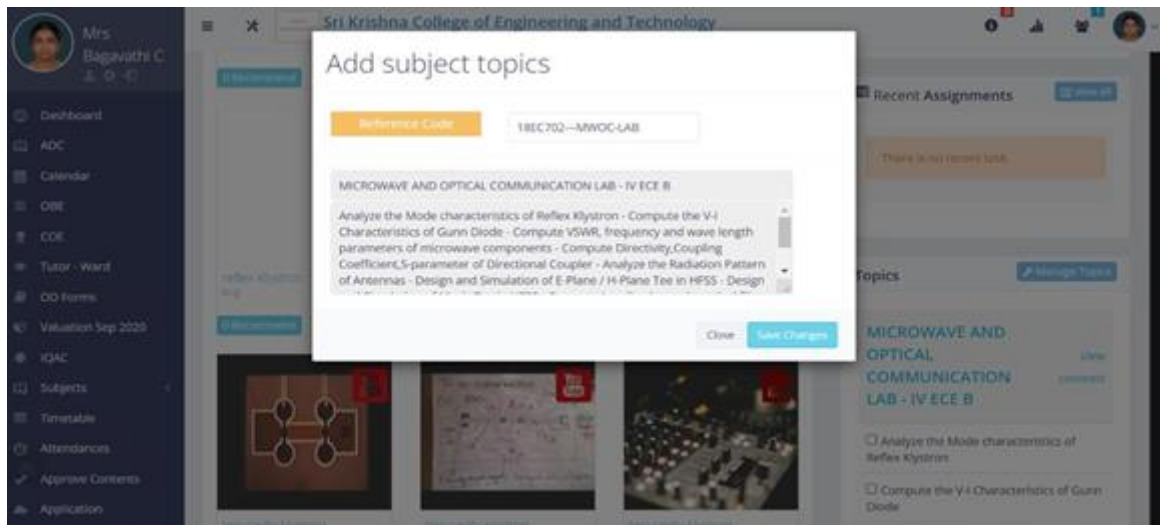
Mrs Bagavathi C

Dashboard
ADC
Calendar
OBE
COE
Tutor - Ward
OD Forms
Valuation Sep 2020
IQAC
Subjects
Timetable
Attendances
Approve Contents
Application

Sri Krishna College of Engineering and Technology

Add subject topics

Reference Code
18EC702---MWOC-LAB

MICROWAVE AND OPTICAL COMMUNICATION LAB - IV ECE B

Analyze the Mode characteristics of Reflex Klystron - Compute the V-I Characteristics of Gunn Diode - Compute VSWR, frequency and wave length parameters of microwave components - Compute Directivity,Coupling Coefficient,S-parameter of Directional Coupler - Analyze the Radiation Pattern of Antennas - Design and Simulation of E-Plane / H-Plane Tee in HFSS - Design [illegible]

Close
Save Changes

Recent Assignments
There is no recent task.

Topics
Manage Topics

MICROWAVE AND OPTICAL COMMUNICATION LAB - IV ECE B
View contents

Analyze the Mode characteristics of Reflex Klystron

Compute the V-I Characteristics of Gunn Diode

Reflex Klystron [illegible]